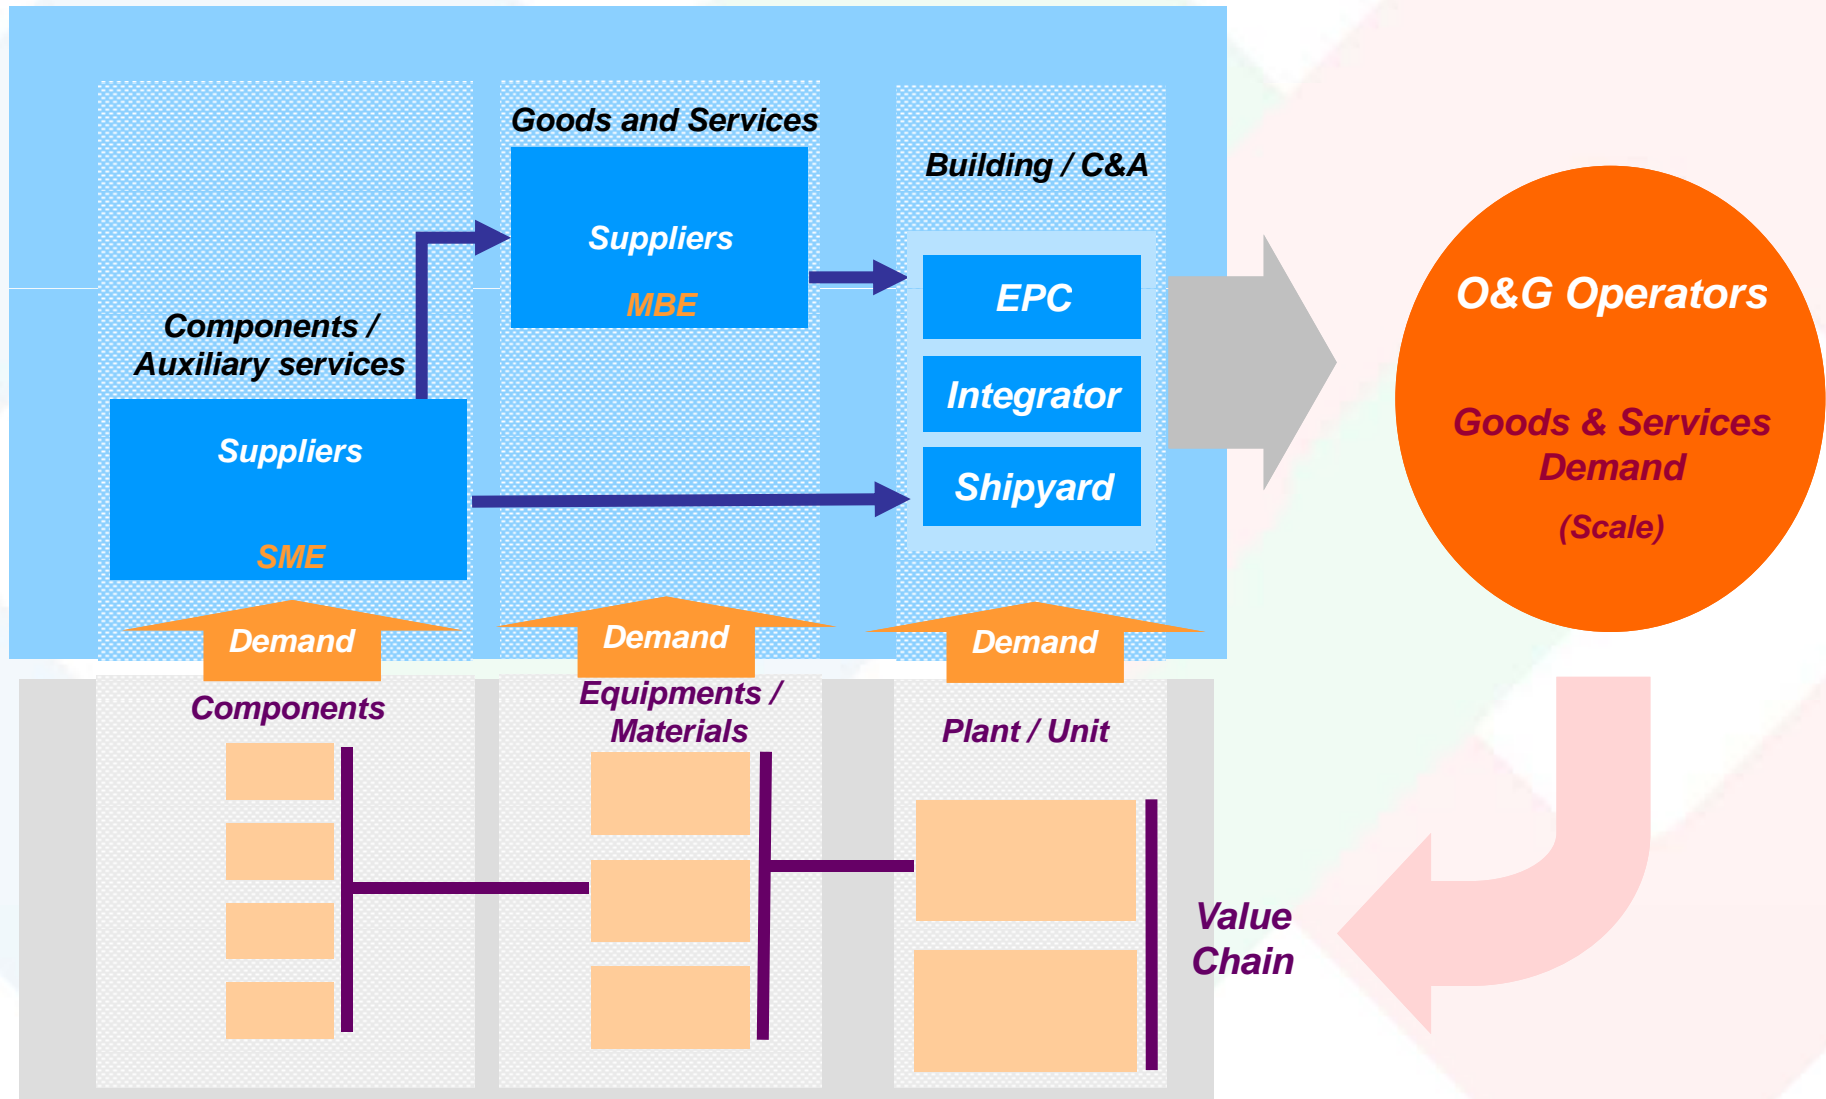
Goods and Services

Building / C&A

Suppliers

MBE

EPC

Integrator

Shipyard

Components / Auxiliary services

Suppliers

SME

O&G Operators

Goods & Services Demand

(Scale)

Demand

Demand

Demand

Components

Equipments / Materials

Plant / Unit

Value Chain